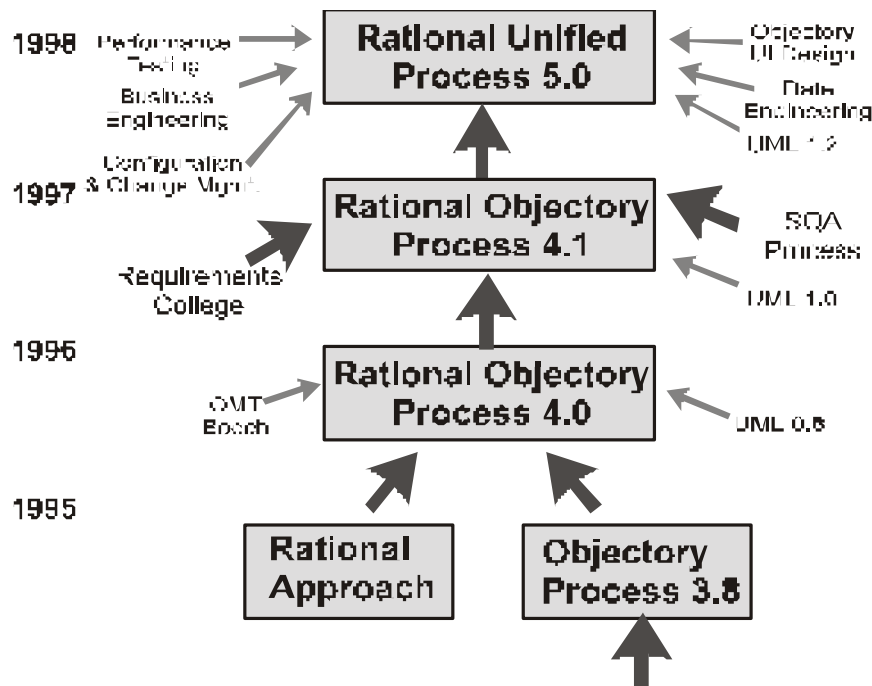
1998 Performance Testing

Business Engineering

Configuration & Change Mgmt

Rational Unified Process 5.0

Objectory UI Design

Data Engineering

UML 1.2

1997

Rational Objectory Process 4.1

Requirements College

SQA Process

UML 1.0

1996

Rational Objectory Process 4.0

OMT Booch

UML 0.8

1995

Rational Approach

Objectory Process 3.8